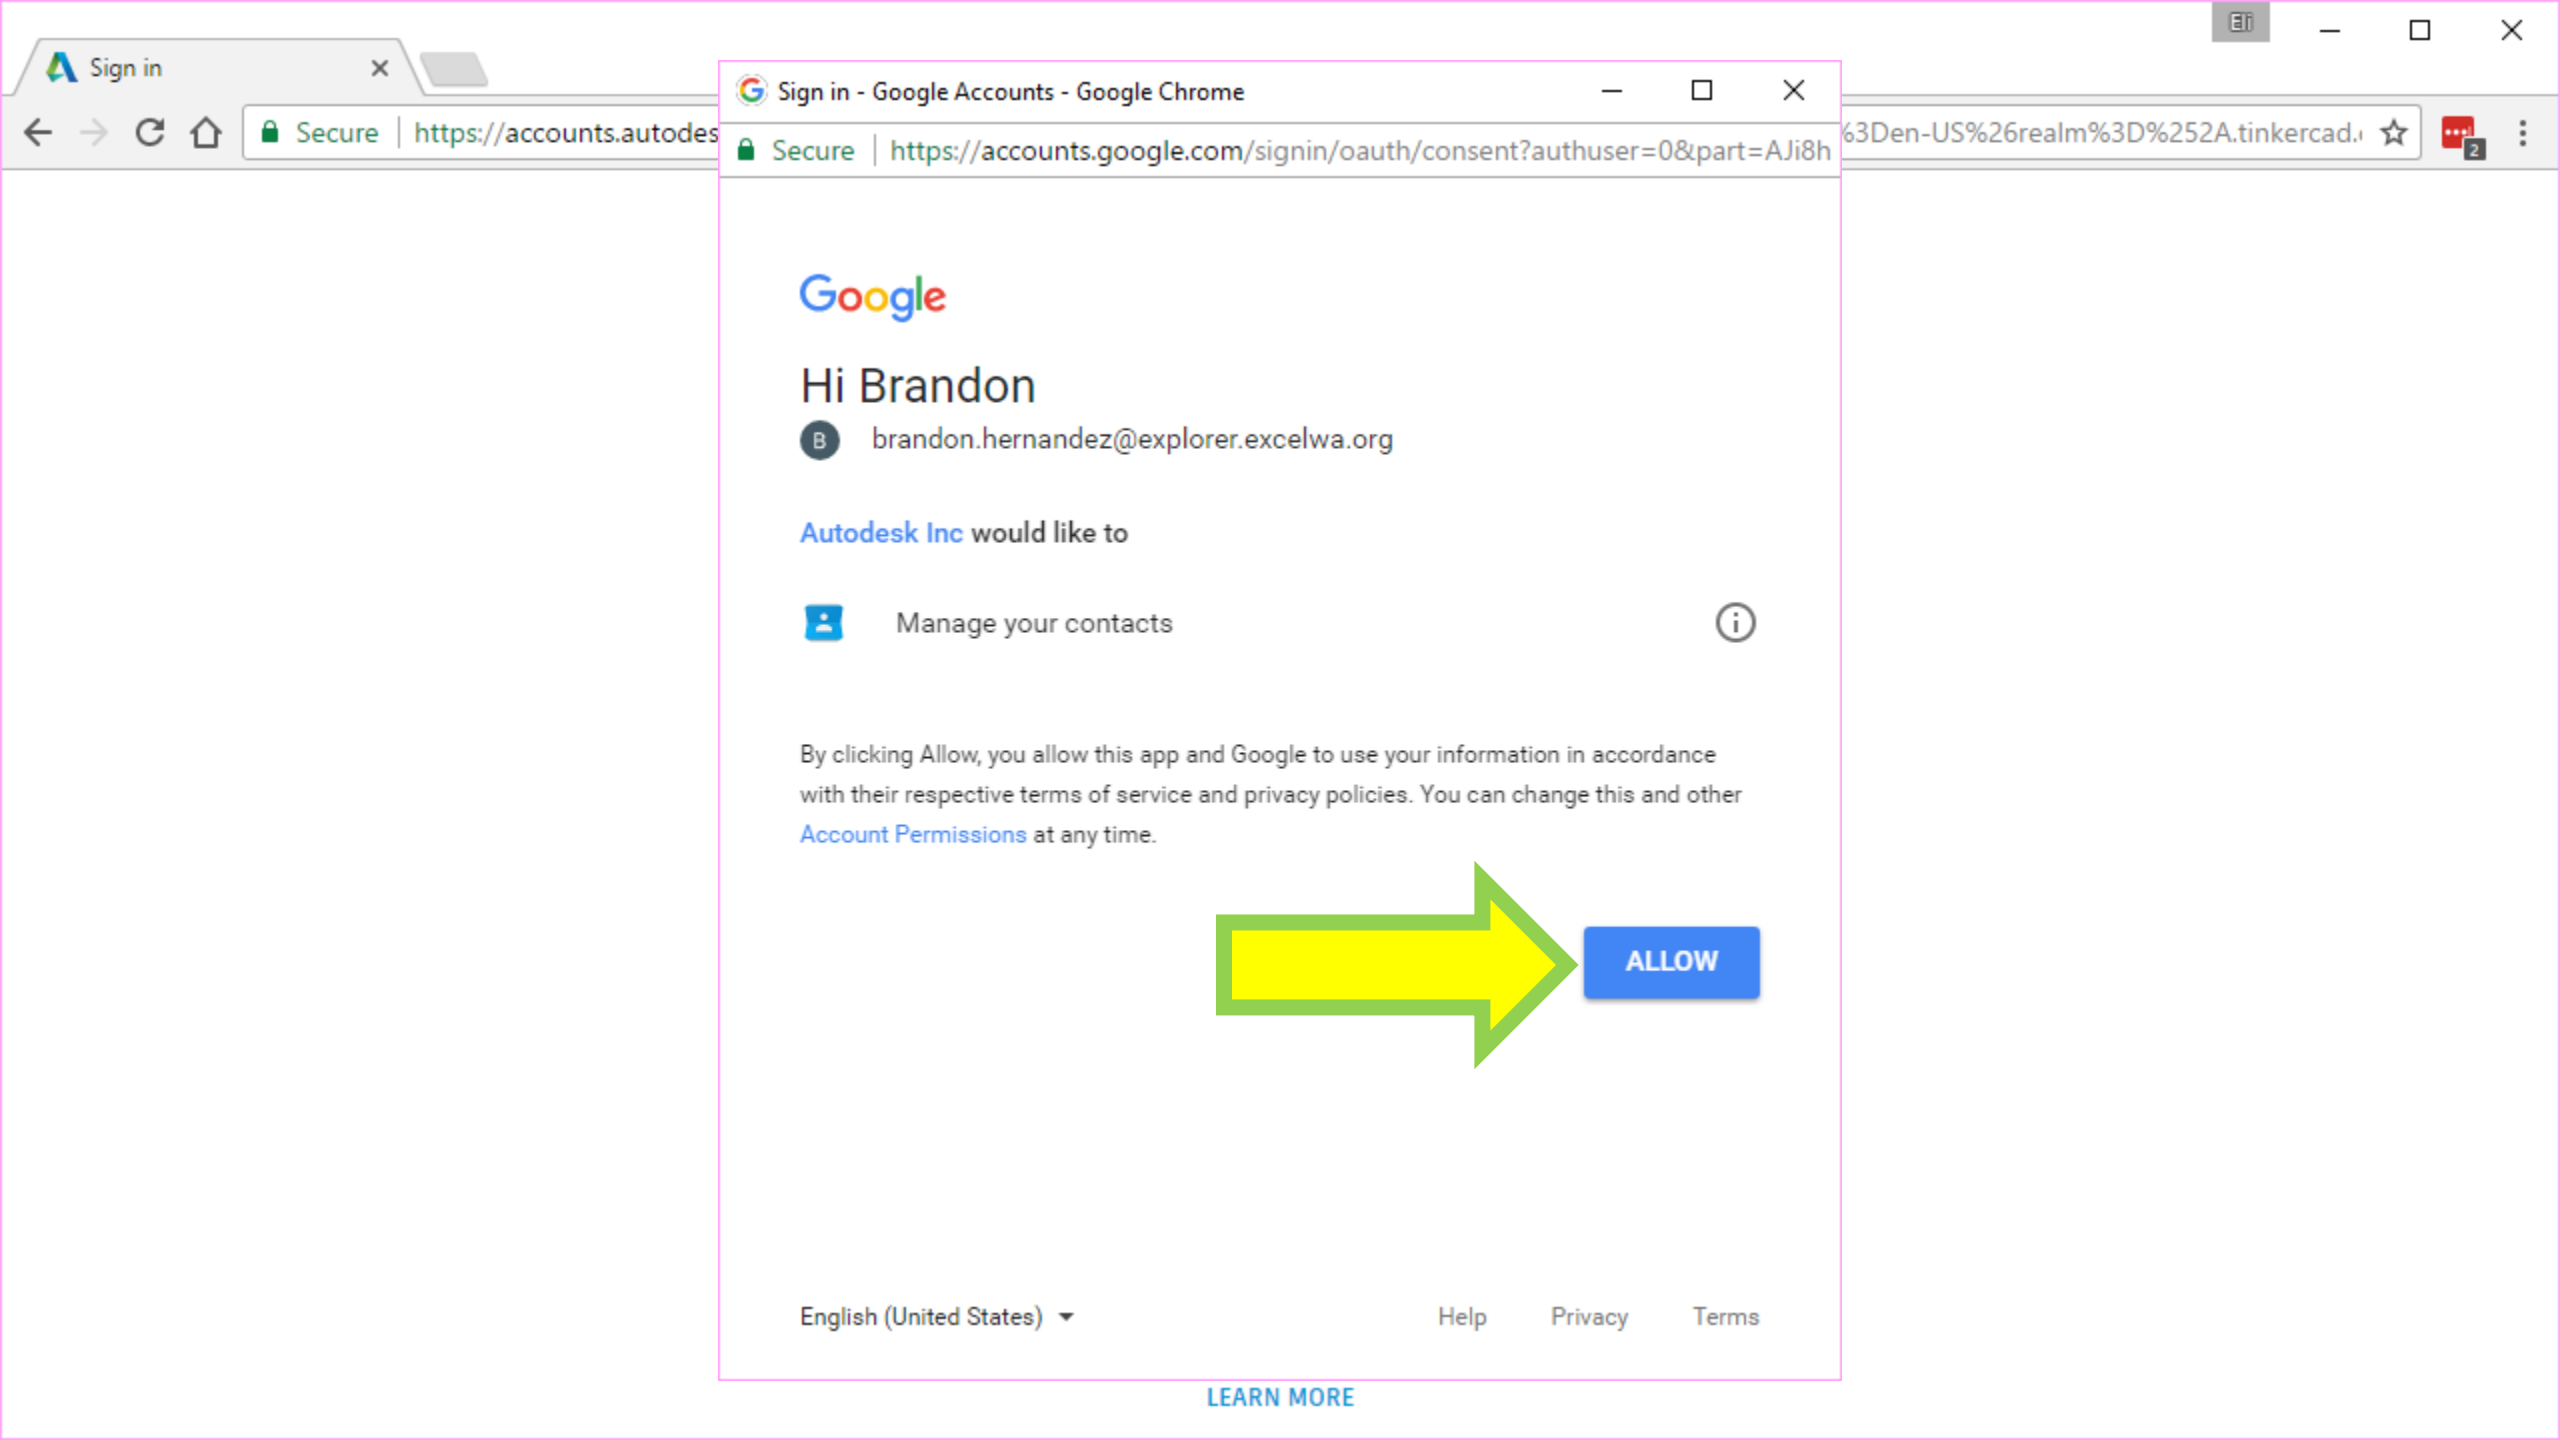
Sign in

Secure | https://accounts.autodes

%3Den-US%26realm%3D%252A.tinkercad.

Sign in - Google Accounts - Google Chrome

Secure | https://accounts.google.com/signin/oauth/consent?authuser=0&part=AJi8h

Google

Hi Brandon

B brandon.hernandez@explorer.excelwa.org

Autodesk Inc would like to

Manage your contacts

By clicking Allow, you allow this app and Google to use your information in accordance with their respective terms of service and privacy policies. You can change this and other Account Permissions at any time.

ALLOW

English (United States)

Help Privacy Terms

LEARN MORE